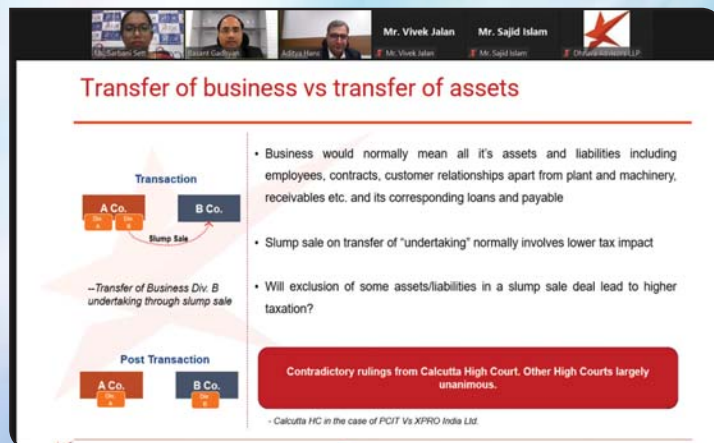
Ms Sarbani Sett | Basant Gadiyan | Aditya Hans | Mr. Vivek Jalan | Mr. Sajid Islam
Mr. Vivek Jalan | Mr. Sajid Islam | Dhruva Advisors LLP

Transfer of business vs transfer of assets

Transaction

A Co.
Div. A
Div. B
B Co.
Slump Sale

--Transfer of Business Div. B undertaking through slump sale

Post Transaction

A Co.
Div. A
B Co.
Div. B

• Business would normally mean all it's assets and liabilities including employees, contracts, customer relationships apart from plant and machinery, receivables etc. and its corresponding loans and payable

• Slump sale on transfer of "undertaking" normally involves lower tax impact

• Will exclusion of some assets/liabilities in a slump sale deal lead to higher taxation?

Contradictory rulings from Calcutta High Court. Other High Courts largely unanimous.

- Calcutta HC in the case of PCIT Vs XPRO India Ltd.